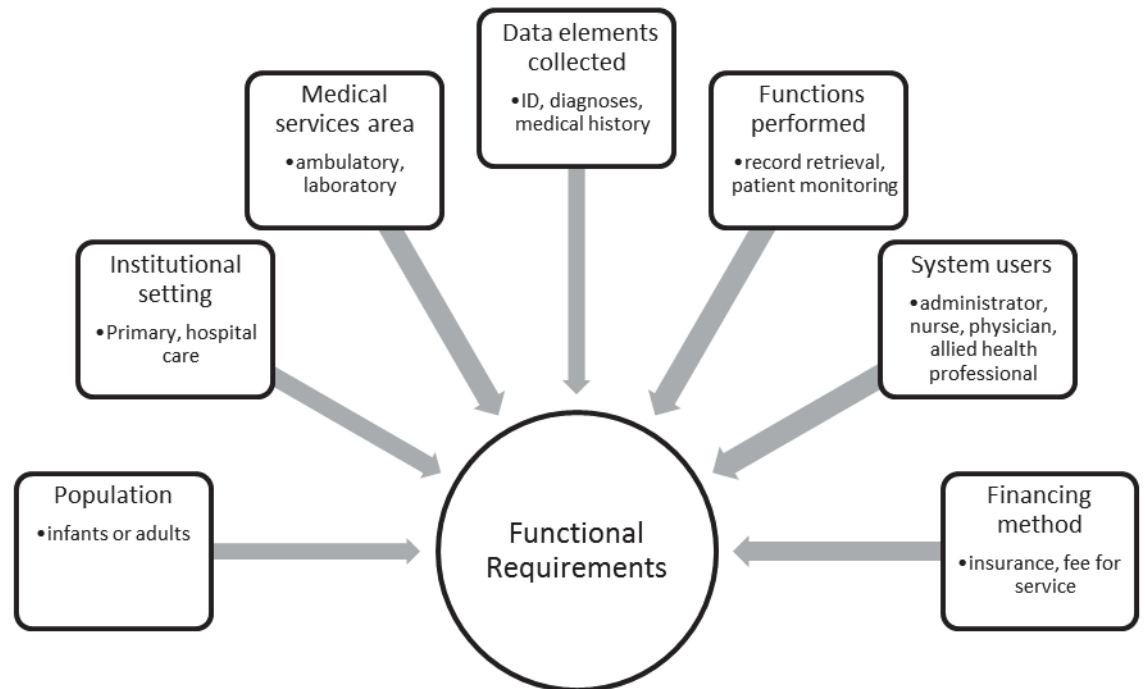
Data elements collected
•ID, diagnoses, medical history

Medical services area
•ambulatory, laboratory

Functions performed
•record retrieval, patient monitoring

Institutional setting
•Primary, hospital care

System users
•administrator, nurse, physician, allied health professional

Population
•infants or adults

Functional Requirements

Financing method
•insurance, fee for service